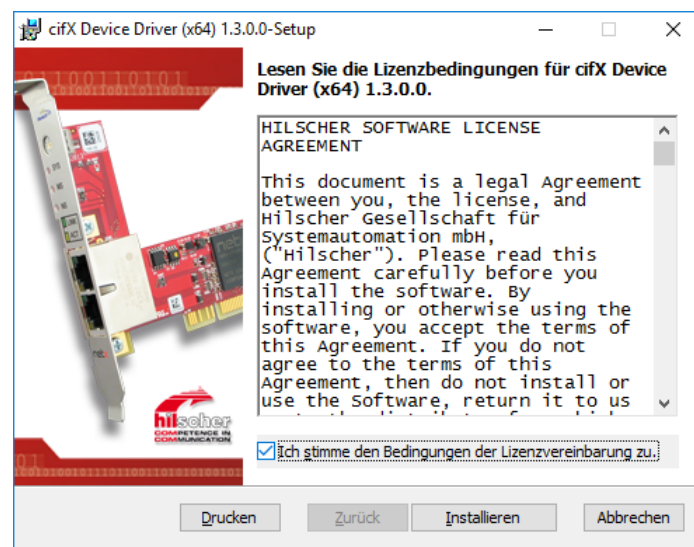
cifX Device Driver (x64) 1.3.0.0-Setup

Lesen Sie die Lizenzbedingungen für cifX Device Driver (x64) 1.3.0.0.

HILSCHER SOFTWARE LICENSE AGREEMENT

This document is a legal Agreement between you, the license, and Hilscher Gesellschaft für Systemautomation mbH, ("Hilscher"). Please read this Agreement carefully before you install the software. By installing or otherwise using the software, you accept the terms of this Agreement. If you do not agree to the terms of this Agreement, then do not install or use the Software, return it to us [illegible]

hilscher
COMPETENCE IN COMMUNICATION

Ich stimme den Bedingungen der Lizenzvereinbarung zu.

Drucken | Zurück | Installieren | Abbrechen